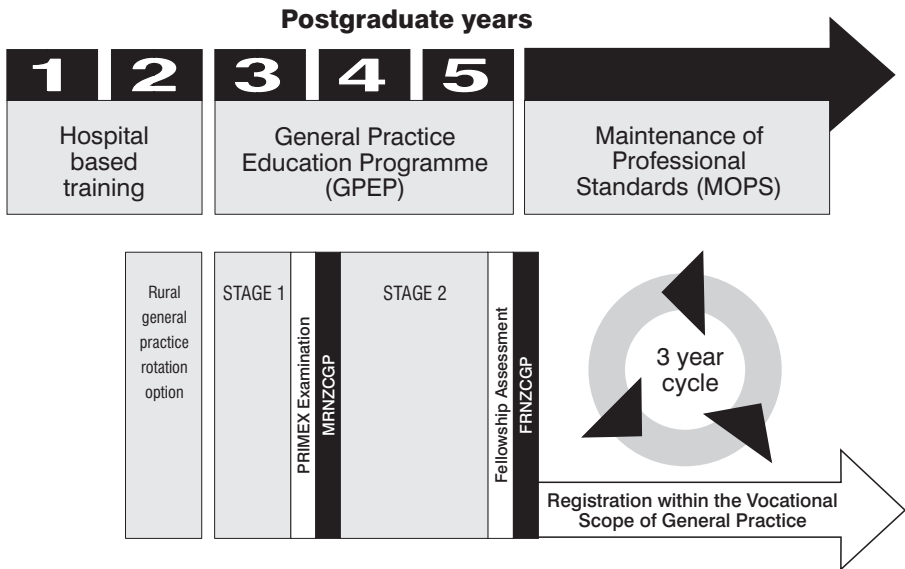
Postgraduate years

1 2 3 4 5

Hospital based training

General Practice Education Programme (GPEP)

Maintenance of Professional Standards (MOPS)

Rural general practice rotation option

STAGE 1

PRIMEX Examination

MRNZCGP

STAGE 2

Fellowship Assessment

FRNZCGP

3 year cycle

Registration within the Vocational Scope of General Practice